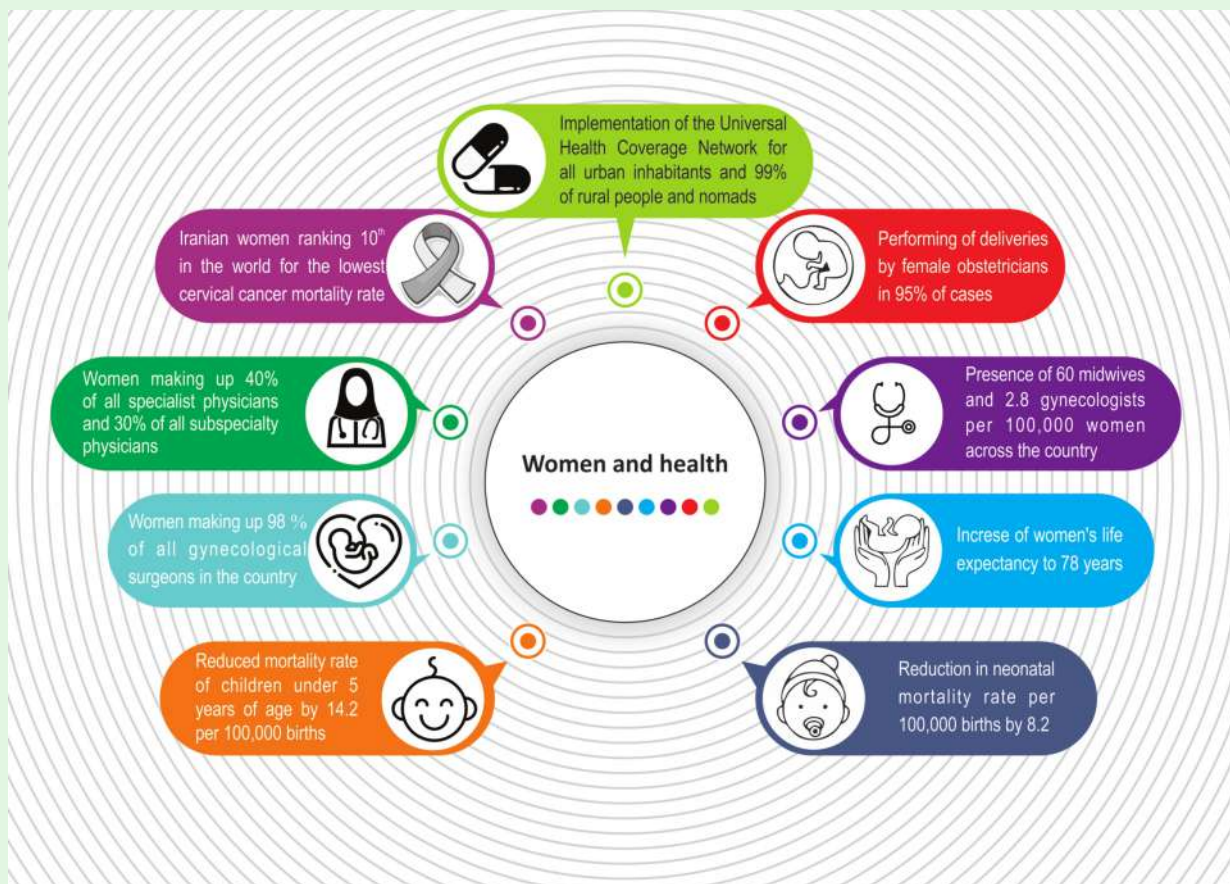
Implementation of the Universal Health Coverage Network for all urban inhabitants and 99% of rural people and nomads

Iranian women ranking 10$^{th}$ in the world for the lowest cervical cancer mortality rate

Performing of deliveries by female obstetricians in 95% of cases

Women making up 40% of all specialist physicians and 30% of all subspecialty physicians

Presence of 60 midwives and 2.8 gynecologists per 100,000 women across the country

Women and health

Women making up 98 % of all gynecological surgeons in the country

Increse of women's life expectancy to 78 years

Reduced mortality rate of children under 5 years of age by 14.2 per 100,000 births

Reduction in neonatal mortality rate per 100,000 births by 8.2